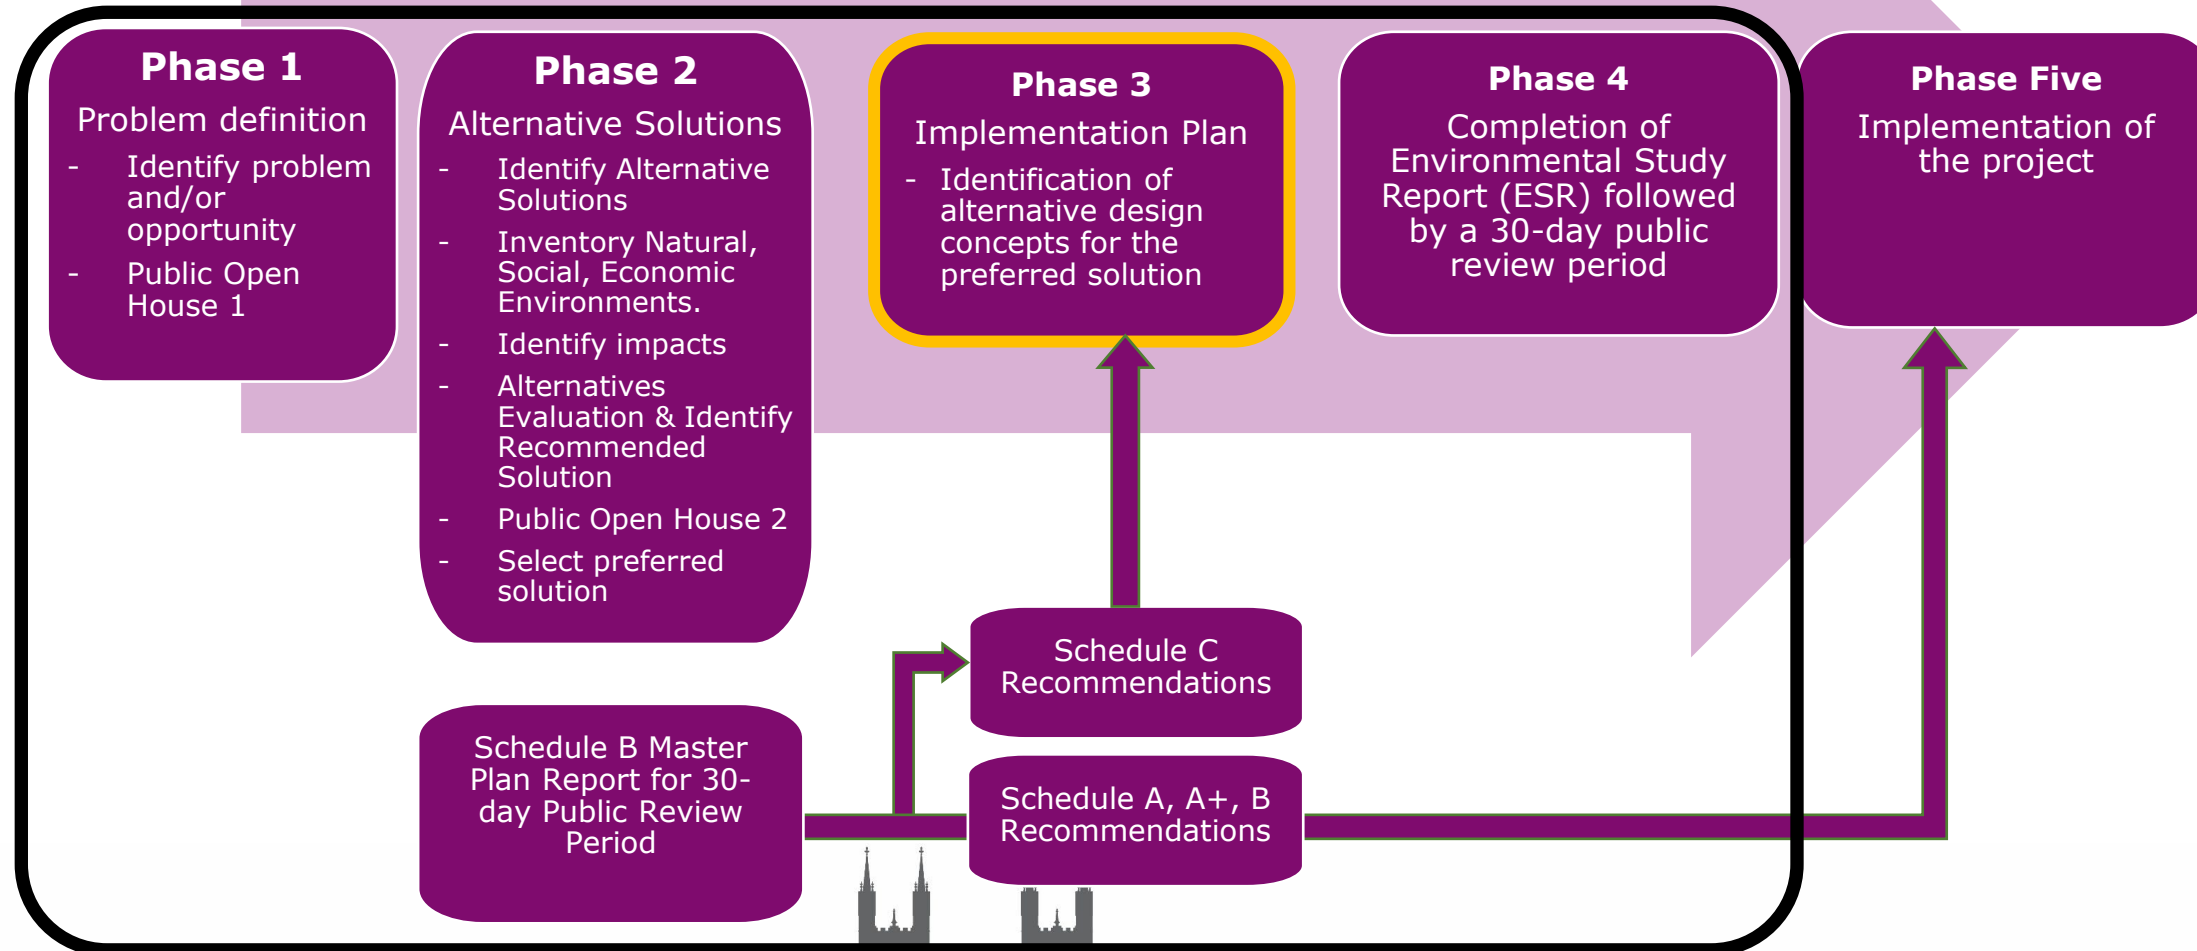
Phase 1
Problem definition
- Identify problem and/or opportunity
- Public Open House 1

Phase 2
Alternative Solutions
- Identify Alternative Solutions
- Inventory Natural, Social, Economic Environments.
- Identify impacts
- Alternatives Evaluation & Identify Recommended Solution
- Public Open House 2
- Select preferred solution

Phase 3
Implementation Plan
- Identification of alternative design concepts for the preferred solution

Phase 4
Completion of Environmental Study Report (ESR) followed by a 30-day public review period

Phase Five
Implementation of the project

Schedule C Recommendations

Schedule B Master Plan Report for 30-day Public Review Period

Schedule A, A+, B Recommendations